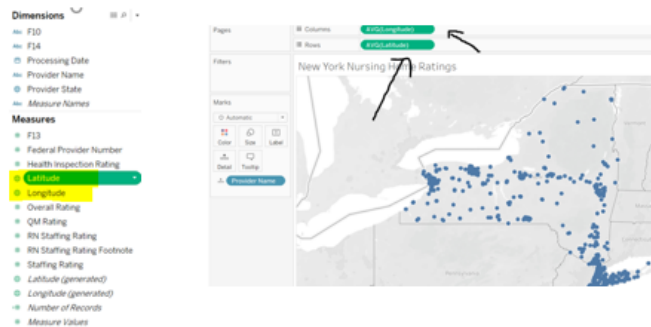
Dimensions
F10
F14
Processing Date
Provider Name
Provider State
Measure Names
Measures
F13
Federal Provider Number
Health Inspection Rating
Latitude
Longitude
Overall Rating
QM Rating
RN Staffing Rating
RN Staffing Rating Footnote
Staffing Rating
Latitude (generated)
Longitude (generated)
Number of Records
Measure Values

Pages
Columns AVG(Longitude)
Rows AVG(Latitude)
Filters
Marks
Automatic
Color
Size
Label
Detail
Tooltip
Provider Name

New York Nursing Home Ratings